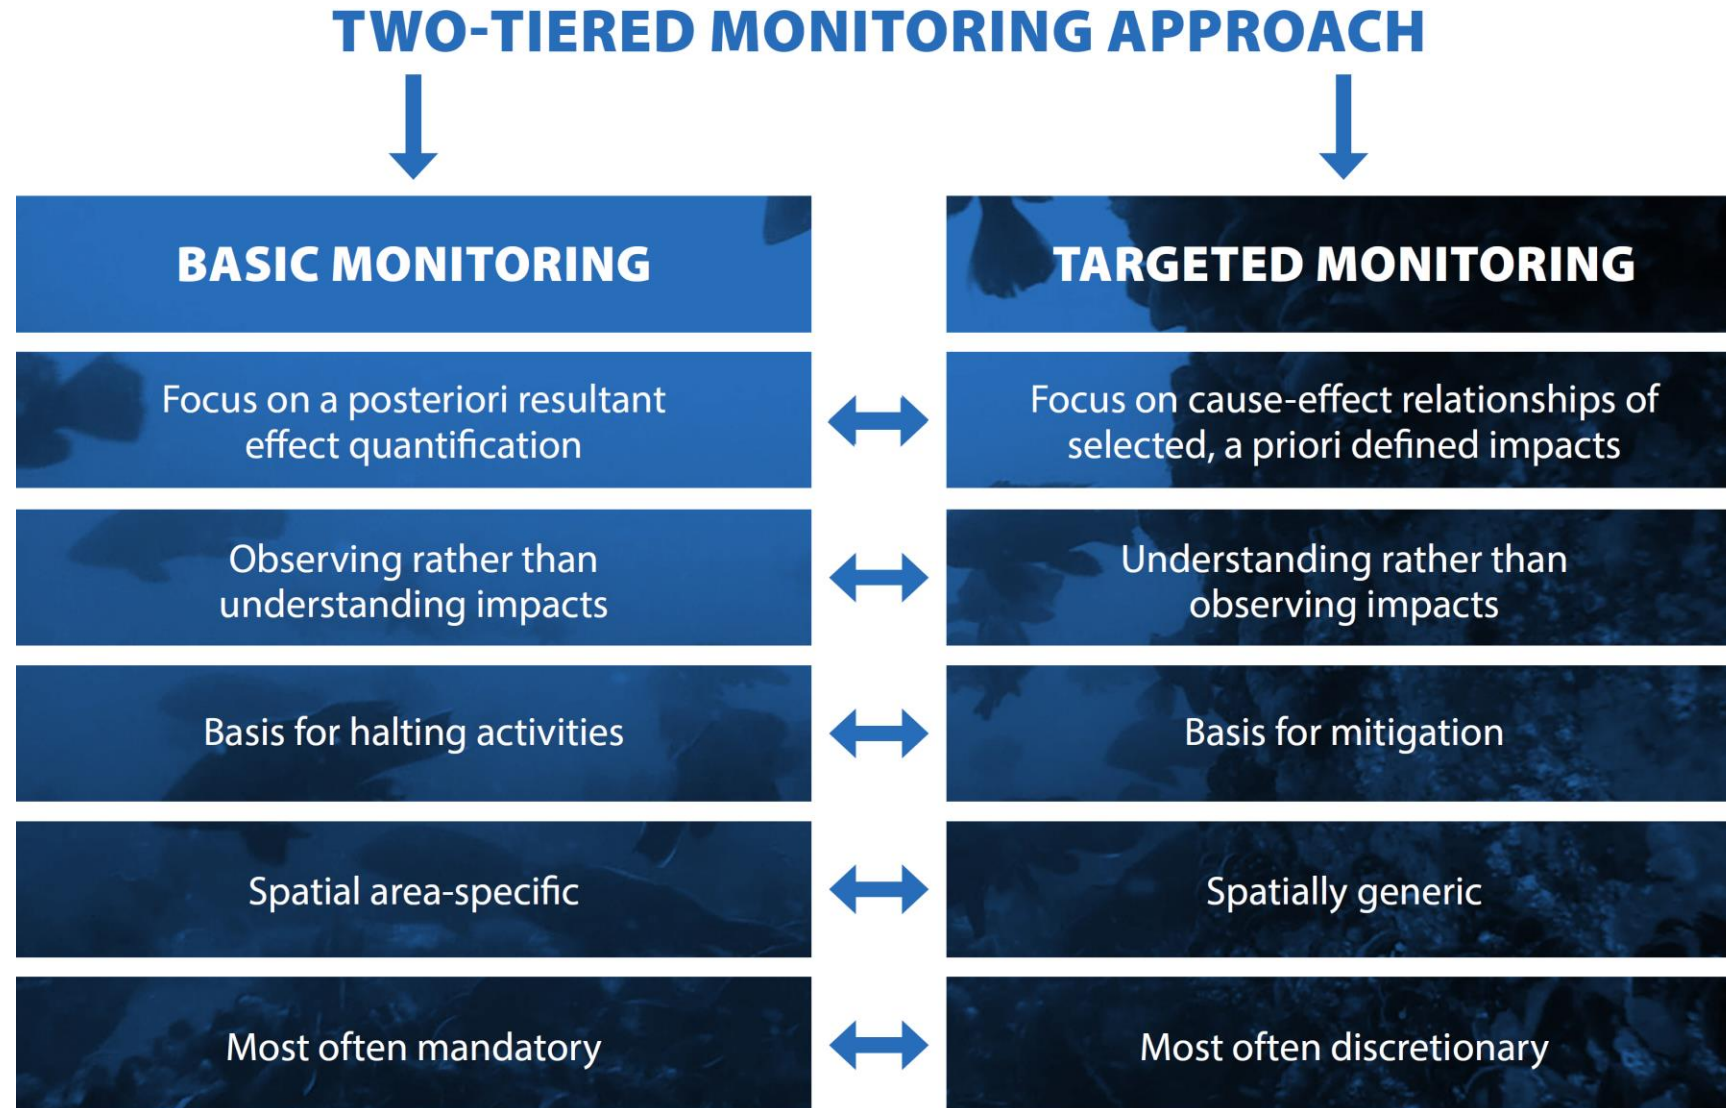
TWO-TIERED MONITORING APPROACH

| BASIC MONITORING | TARGETED MONITORING |
|---|---|
| Focus on a posteriori resultant effect quantification | Focus on cause-effect relationships of selected, a priori defined impacts |
| Observing rather than understanding impacts | Understanding rather than observing impacts |
| Basis for halting activities | Basis for mitigation |
| Spatial area-specific | Spatially generic |
| Most often mandatory | Most often discretionary |